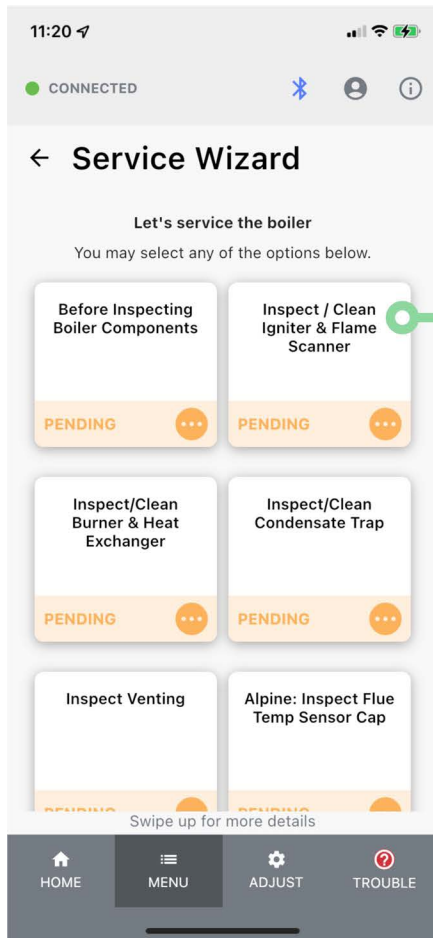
11:20

CONNECTED

← Service Wizard

Let's service the boiler

You may select any of the options below.

Before Inspecting Boiler Components

PENDING

Inspect / Clean Igniter & Flame Scanner

PENDING

Inspect/Clean Burner & Heat Exchanger

PENDING

Inspect/Clean Condensate Trap

PENDING

Inspect Venting

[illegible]

Alpine: Inspect Flue Temp Sensor Cap

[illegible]

Swipe up for more details

HOME

MENU

ADJUST

TROUBLE